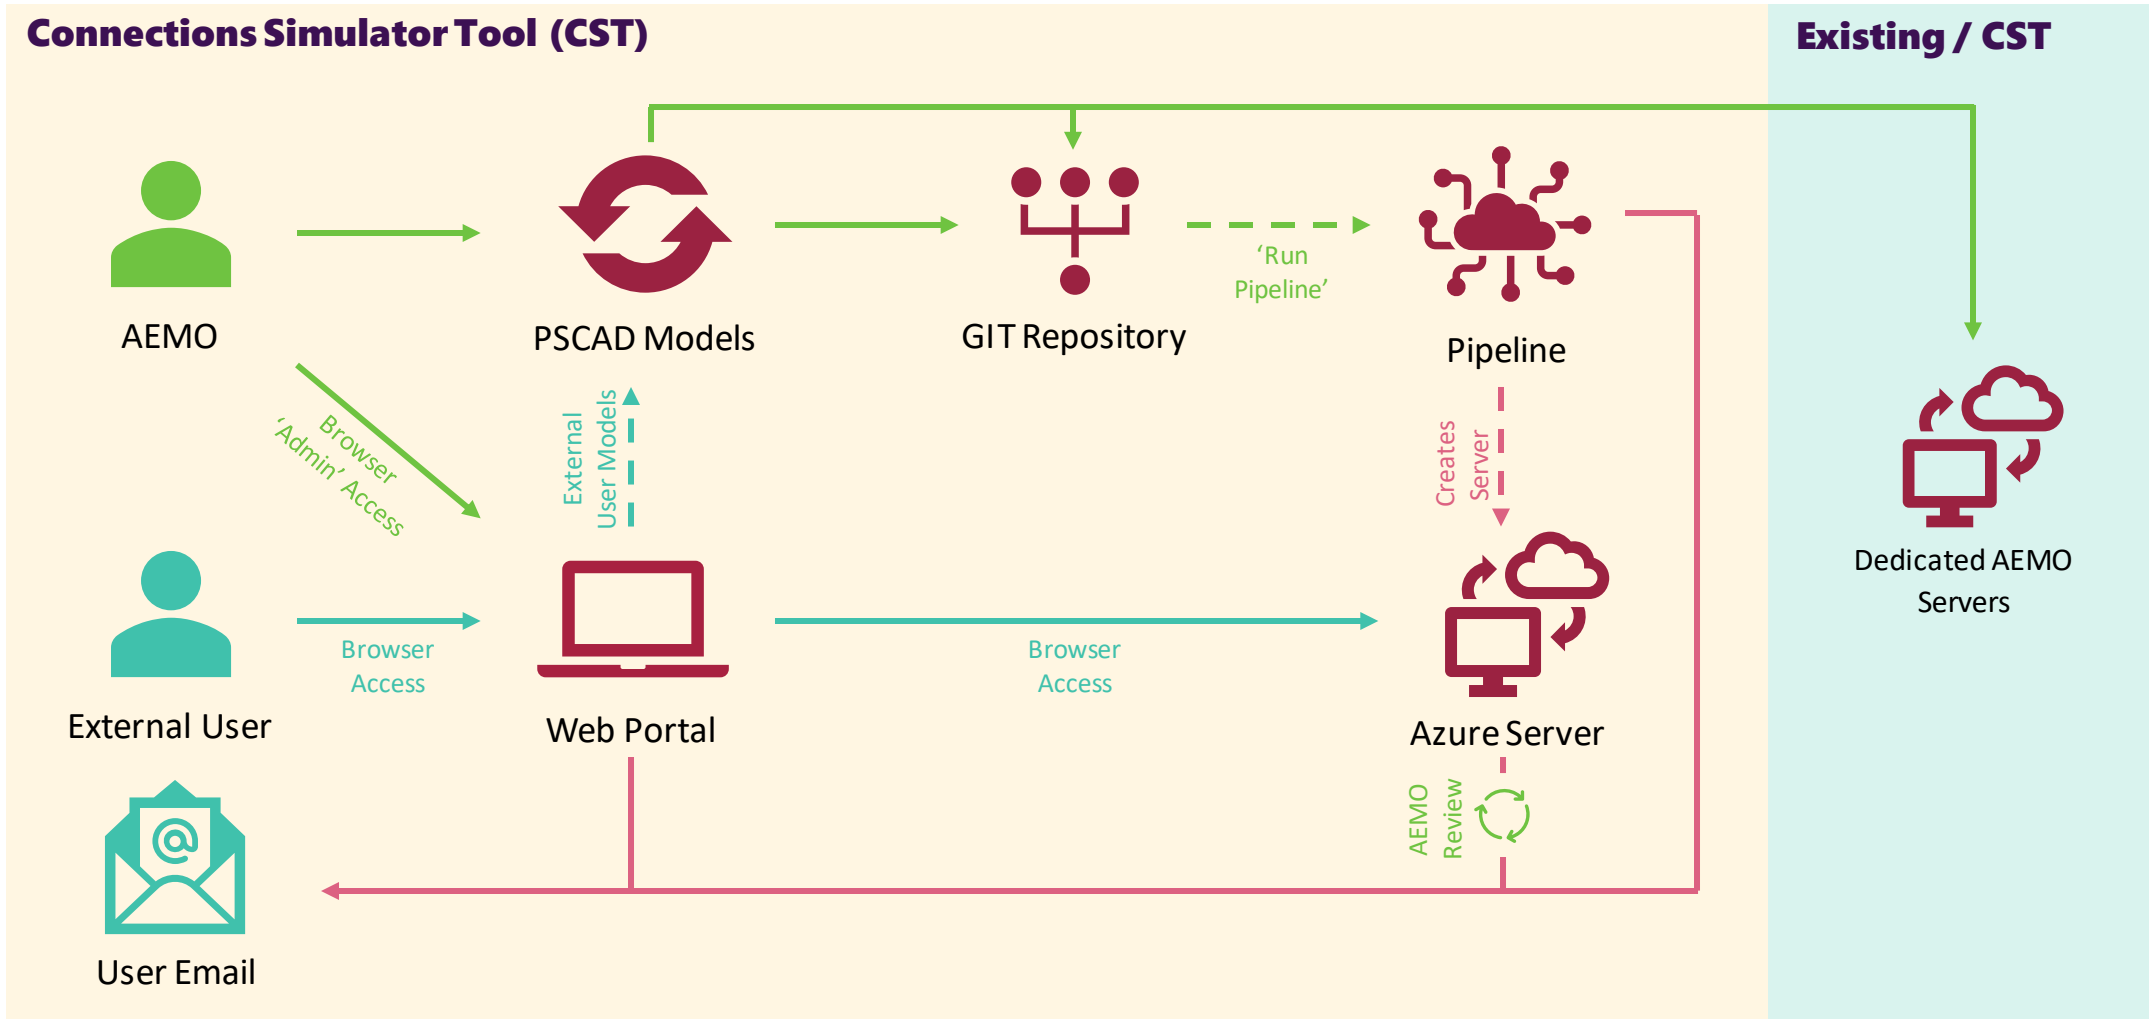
Connections Simulator Tool (CST)

Existing / CST

AEMO

PSCAD Models

GIT Repository

'Run Pipeline'

Pipeline

Browser 'Admin' Access

External User Models

Creates Server

Dedicated AEMO Servers

External User

Browser Access

Web Portal

Browser Access

Azure Server

AEMO Review

User Email